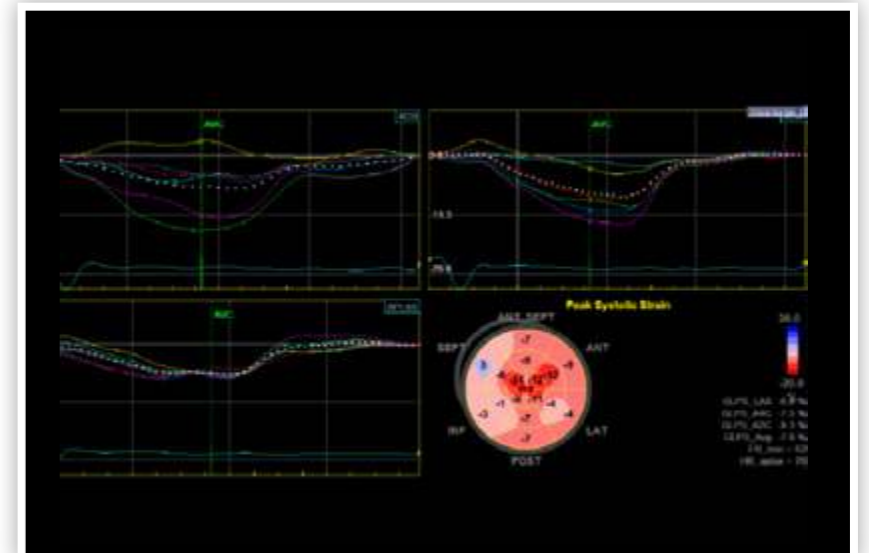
AVC

AVC

-19.5

-29.5

AVC

Peak Systolic Strain

ANT_SEPT

SEPT

ANT

INF

LAT

POST

20.0

-20.0

3

-7

-4

-5

-4

-7

-4

-7

-4

-4

-4

-4

GLPS_LAX -6.9 %

GLPS_A4C -7.5 %

GLPS_A2C -5.5 %

GLPS_Avg -7.0 %

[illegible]

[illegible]